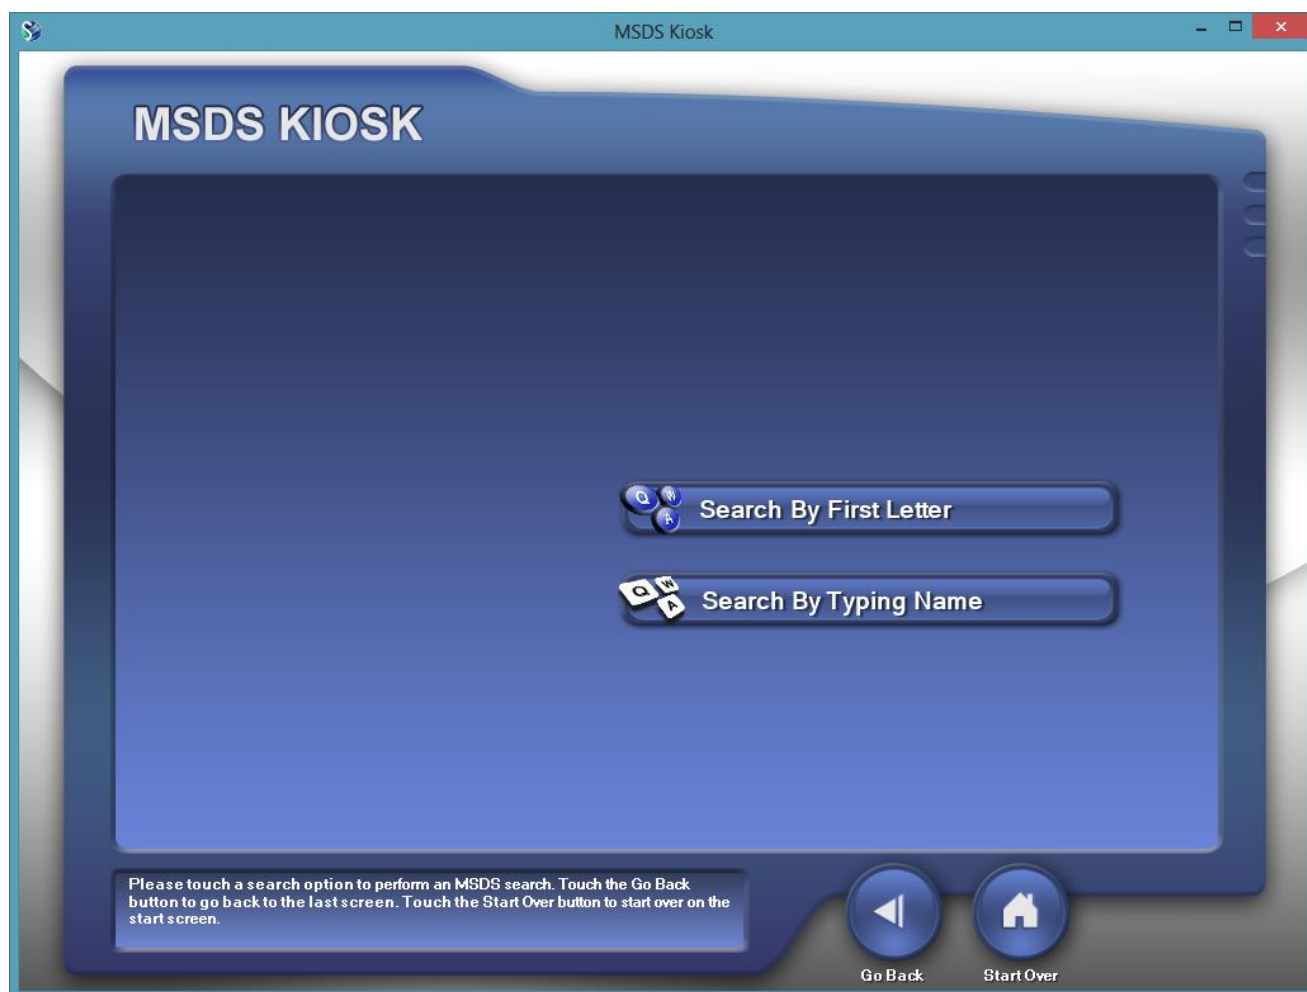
MSDS Kiosk

MSDS KIOSK

Q W A Search By First Letter

Q W A Search By Typing Name

Please touch a search option to perform an MSDS search. Touch the Go Back button to go back to the last screen. Touch the Start Over button to start over on the start screen.

Go Back

Start Over